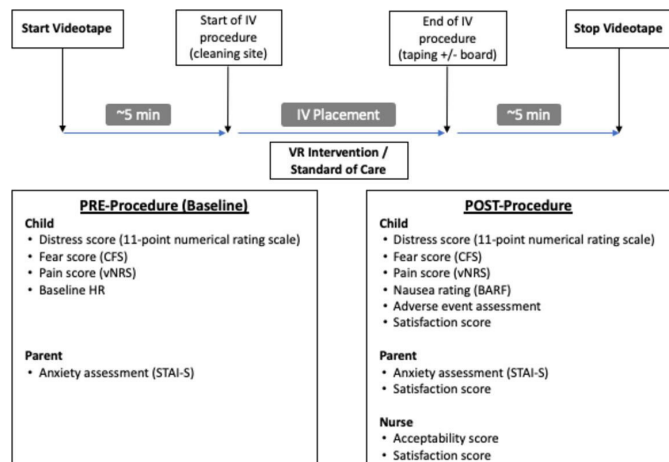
Start Videotape

Start of IV procedure (cleaning site)

End of IV procedure (taping +/- board)

Stop Videotape

~5 min

IV Placement

~5 min

VR Intervention / Standard of Care

PRE-Procedure (Baseline)

Child
• Distress score (11-point numerical rating scale)
• Fear score (CFS)
• Pain score (vNRS)
• Baseline HR

Parent
• Anxiety assessment (STAI-S)

POST-Procedure

Child
• Distress score (11-point numerical rating scale)
• Fear score (CFS)
• Pain score (vNRS)
• Nausea rating (BARF)
• Adverse event assessment
• Satisfaction score

Parent
• Anxiety assessment (STAI-S)
• Satisfaction score

Nurse
• Acceptability score
• Satisfaction score